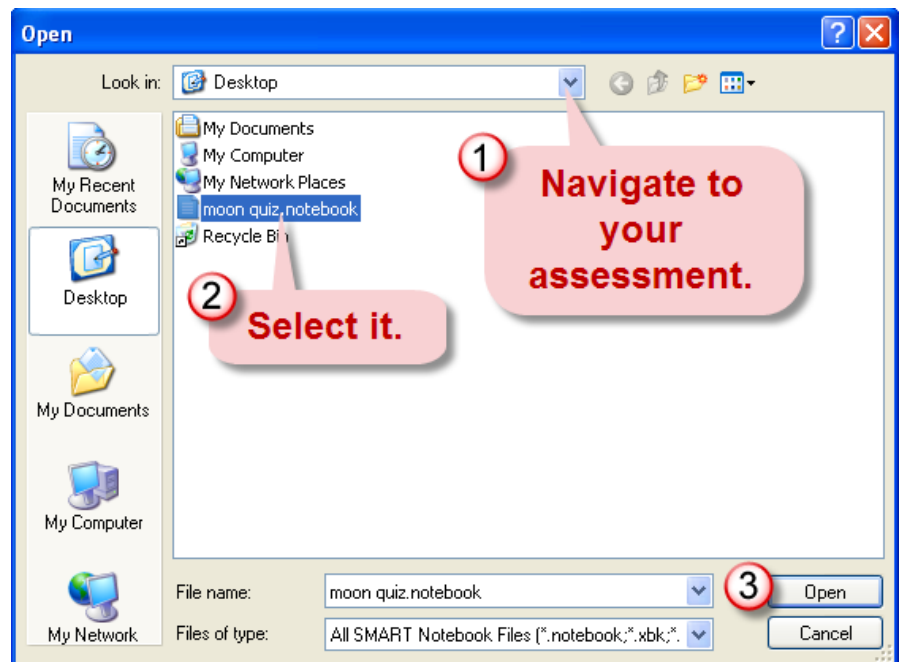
Open

Look in: Desktop

My Recent Documents

Desktop

My Documents

My Computer

My Network

My Documents
My Computer
My Network Places
moon quiz.notebook
Recycle Bin

1 Navigate to your assessment.

2 Select it.

File name: moon quiz.notebook

Files of type: All SMART Notebook Files (*.notebook;*.xbk;*.

3 Open

Cancel